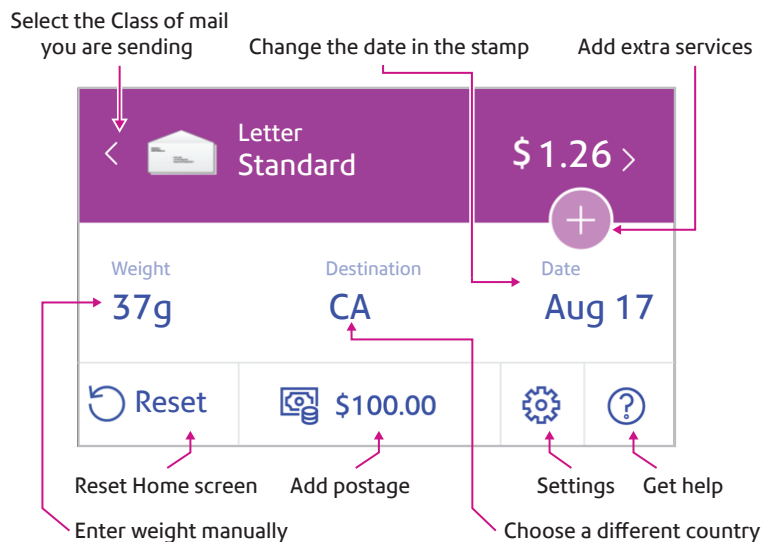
Select the Class of mail you are sending

Change the date in the stamp

Add extra services

Letter
Standard

$ 1.26

Weight
37g

Destination
CA

Date
Aug 17

Reset

$100.00

Reset Home screen

Add postage

Settings

Get help

Enter weight manually

Choose a different country